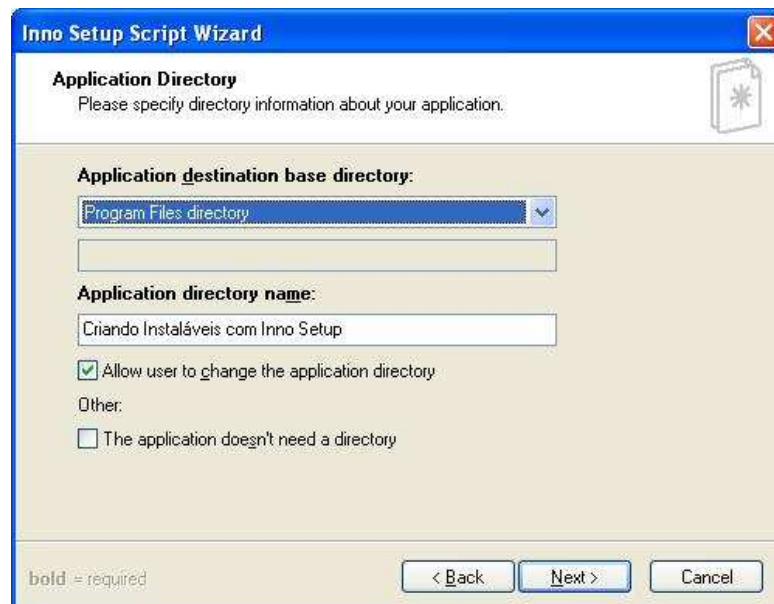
Inno Setup Script Wizard

Application Directory
Please specify directory information about your application.

Application destination base directory:

Program Files directory

Application directory name:

Criando Instaláveis com Inno Setup

Allow user to change the application directory

Other:

The application doesn't need a directory

bold = required

< Back

Next >

Cancel